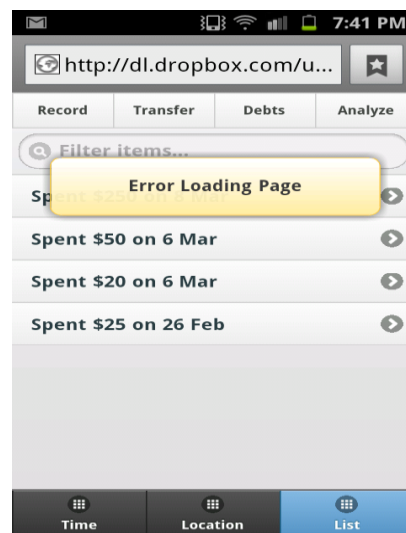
7:41 PM

http://dl.dropbox.com/u...

Record | Transfer | Debts | Analyze

Filter items...

Error Loading Page

Spent $250 on 6 Mar

Spent $50 on 6 Mar

Spent $20 on 6 Mar

Spent $25 on 26 Feb

Time
Location
List